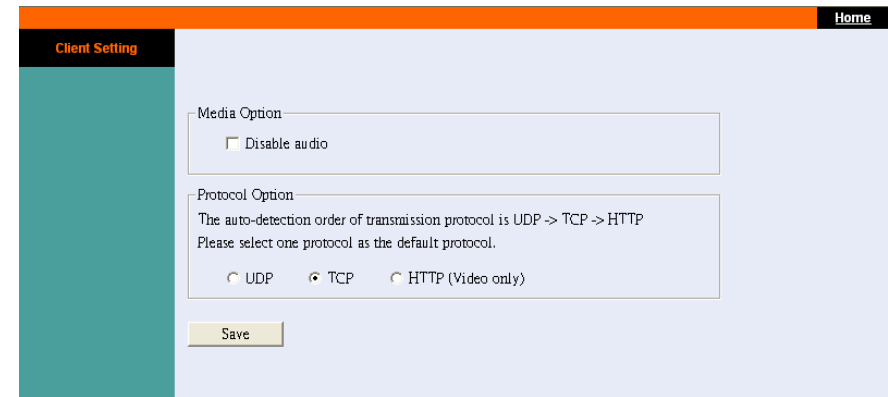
Home

Client Setting

Media Option

Disable audio

Protocol Option

The auto-detection order of transmission protocol is UDP -> TCP -> HTTP

Please select one protocol as the default protocol.

UDP TCP HTTP (Video only)

Save